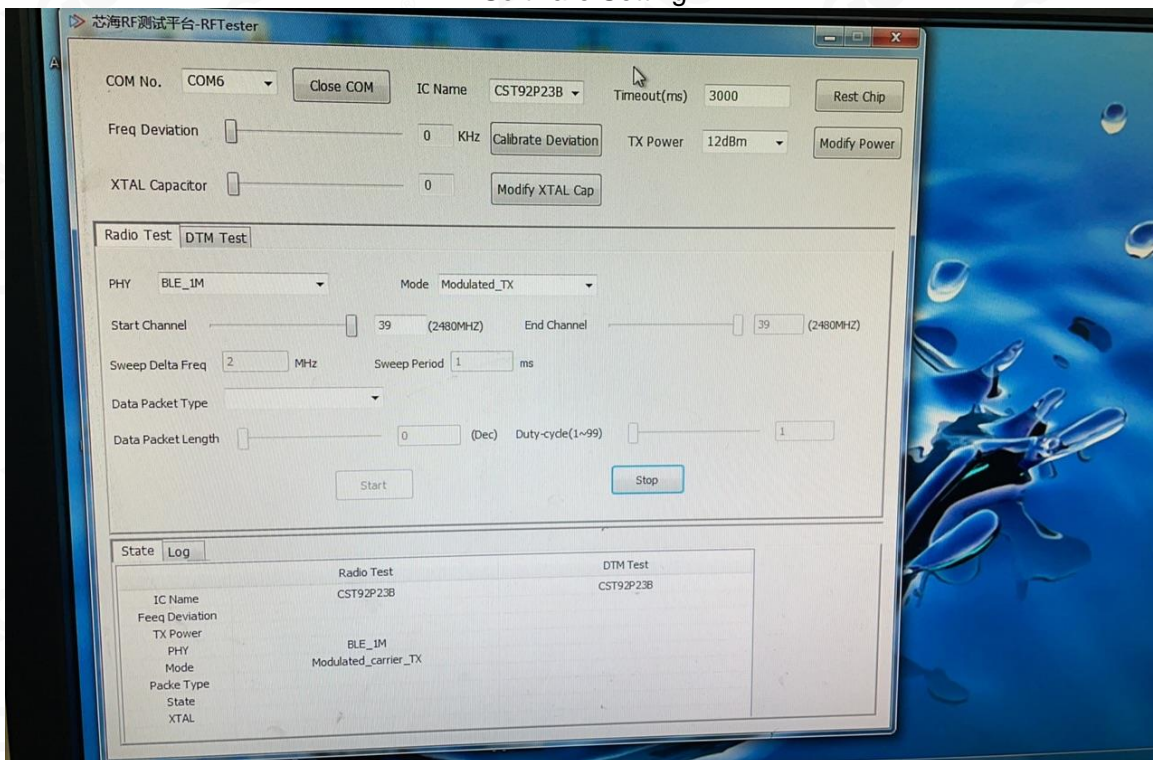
Software Setting

芯海RF测试平台-RFTester

COM No. COM6 Close COM IC Name CST92P23B Timeout(ms) 3000 Rest Chip

Freq Deviation 0 KHz Calibrate Deviation TX Power 12dBm Modify Power

XTAL Capacitor 0 Modify XTAL Cap

Radio Test DTM Test

PHY BLE_1M Mode Modulated_TX

Start Channel 39 (2480MHZ) End Channel 39 (2480MHZ)

Sweep Delta Freq 2 MHz Sweep Period 1 ms

Data Packet Type

Data Packet Length 0 (Dec) Duty-cycle(1~99) 1

Start Stop

State Log

| | Radio Test | DTM Test |
|---|---|---|
| IC Name | CST92P23B | CST92P23B |
| Feeq Deviation | | |
| TX Power | | |
| PHY | BLE_1M | |
| Mode | Modulated_carrier_TX | |
| Packe Type | | |
| State | | |
| XTAL | | |